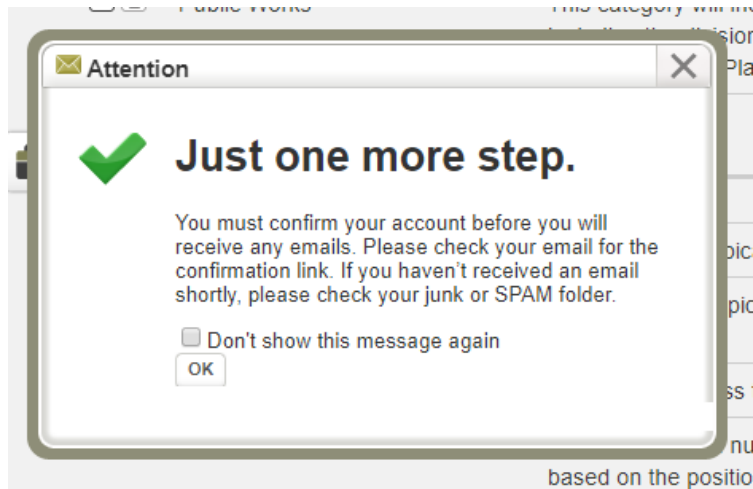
Public Works

This category will in

Pla

Attention

Just one more step.

You must confirm your account before you will receive any emails. Please check your email for the confirmation link. If you haven't received an email shortly, please check your junk or SPAM folder.

Don't show this message again

OK

pic

pic

ss

nu

based on the positio